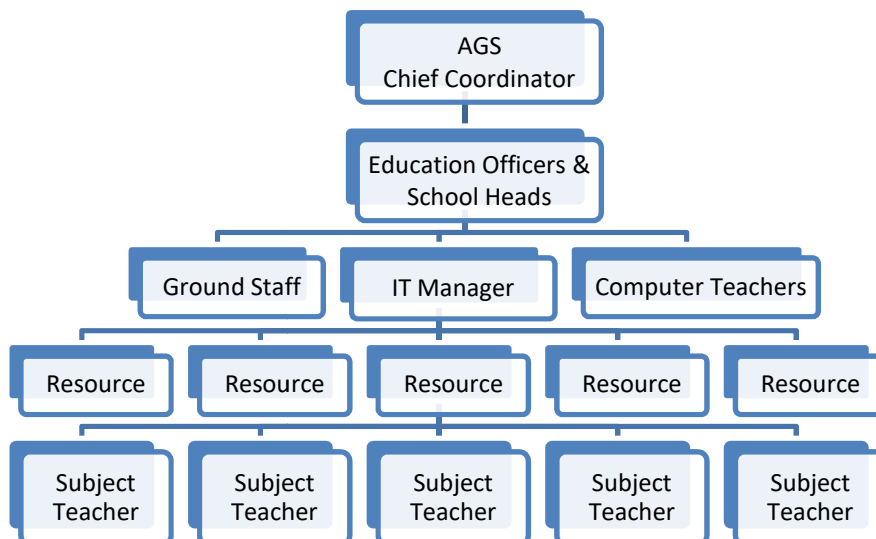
AGS
Chief Coordinator

Education Officers &
School Heads

Ground Staff

IT Manager

Computer Teachers

Resource

Resource

Resource

Resource

Resource

Subject
Teacher

Subject
Teacher

Subject
Teacher

Subject
Teacher

Subject
Teacher